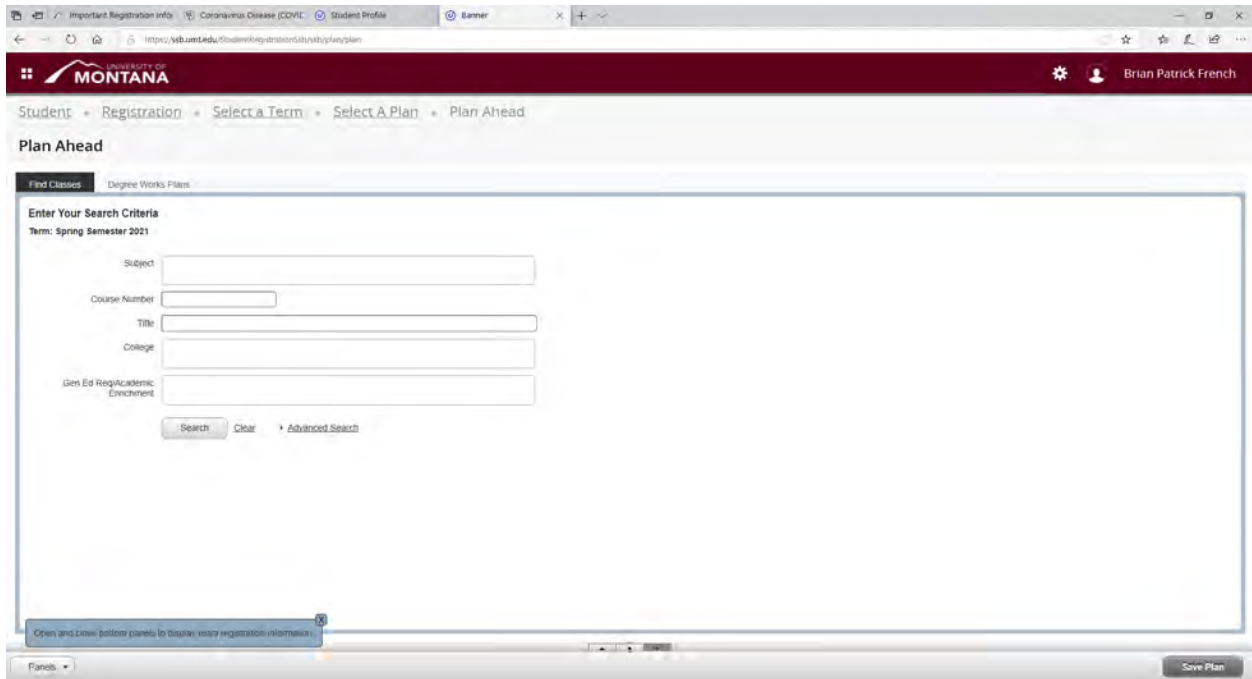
Important Registration Info Coronavirus Disease (COVID Student Profile Banner

https://ssb.umt.edu/StudentRegistrationSsb/ssb/plan/plan

UNIVERSITY OF MONTANA

Brian Patrick French

Student • Registration • Select a Term • Select A Plan • Plan Ahead

Plan Ahead

Find Classes Degree Works Plans

Enter Your Search Criteria
Term: Spring Semester 2021

Subject

Course Number

Title

College

Gen Ed Req/Academic Enrichment

Search Clear ▸ Advanced Search

Open and close bottom panels to display more registration information.

Panels ▾

Save Plan